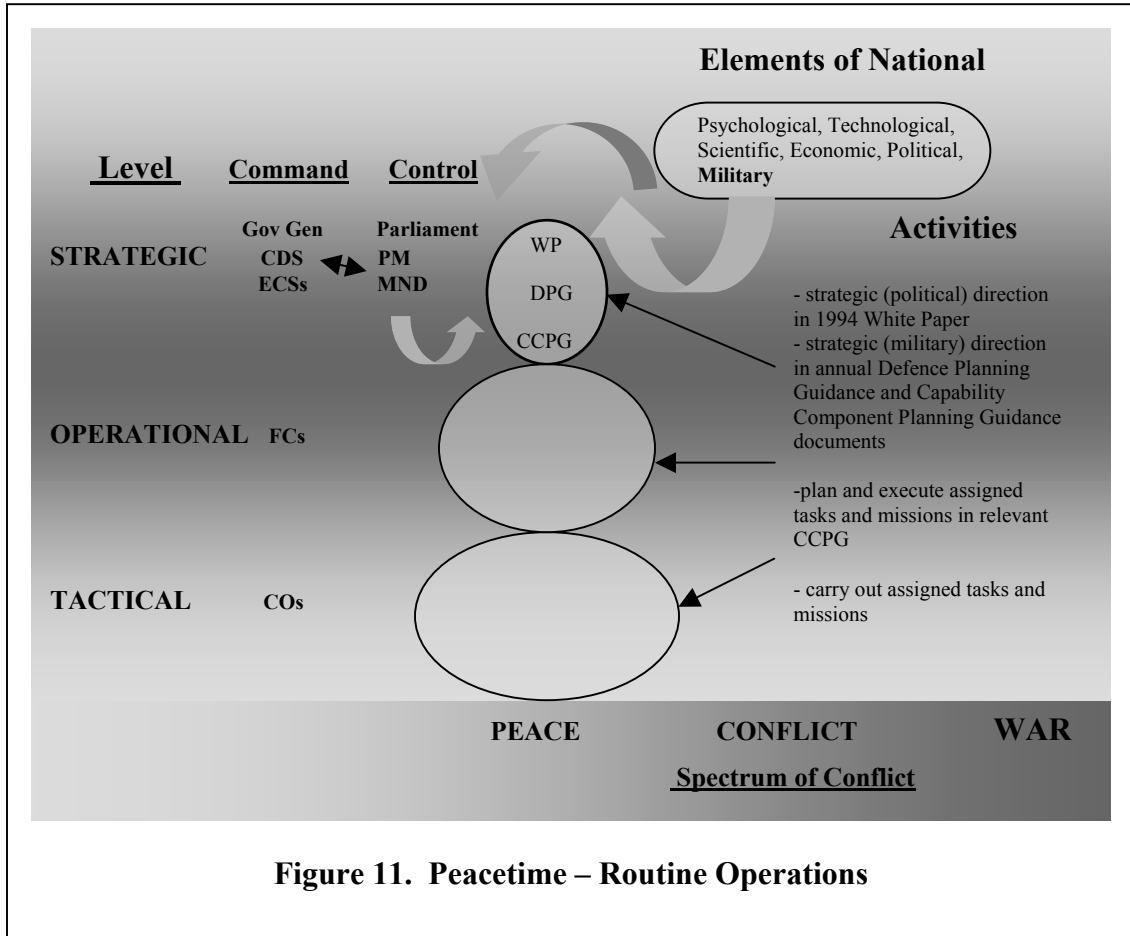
Elements of National

Psychological, Technological, Scientific, Economic, Political, **Military**

Level Command Control

Activities

STRATEGIC
Gov Gen
CDS
ECSs

Parliament
PM
MND

WP
DPG
CCPG

- strategic (political) direction in 1994 White Paper
- strategic (military) direction in annual Defence Planning Guidance and Capability Component Planning Guidance documents

OPERATIONAL FCs

-plan and execute assigned tasks and missions in relevant CCPG

TACTICAL COs

- carry out assigned tasks and missions

PEACE CONFLICT WAR

Spectrum of Conflict

Figure 11. Peacetime – Routine Operations